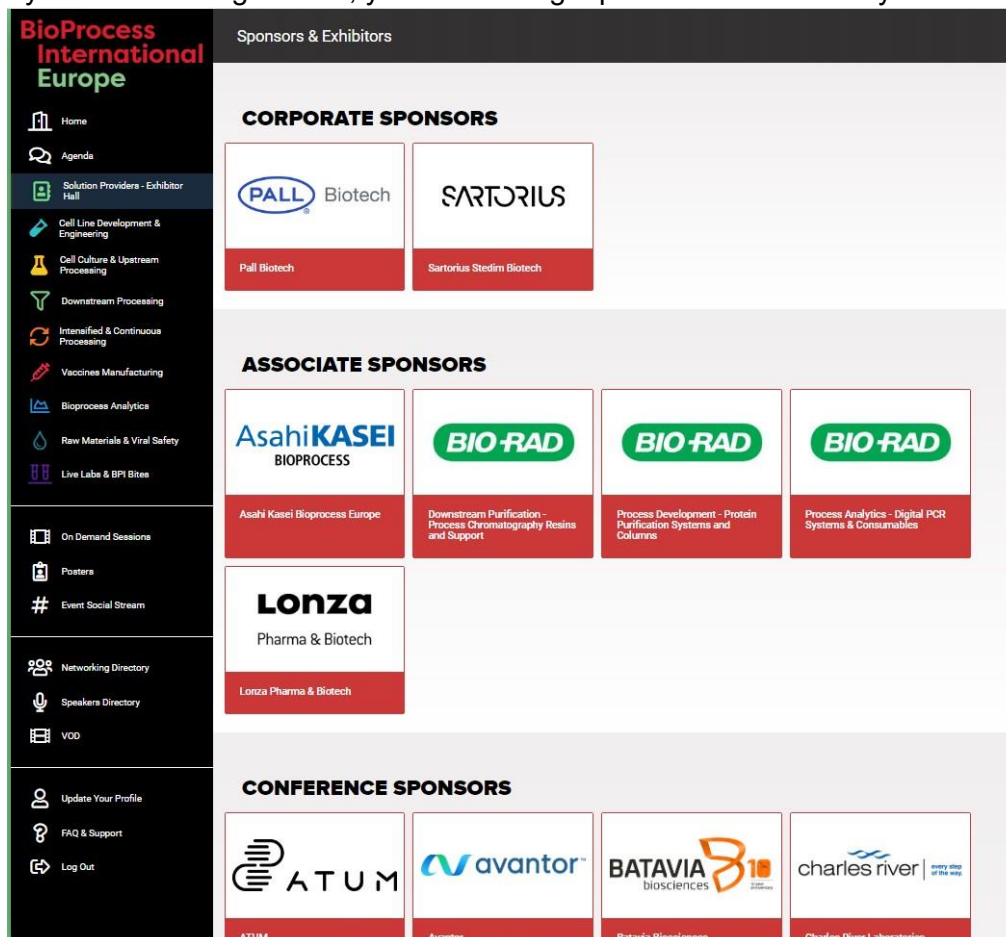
BioProcess International Europe

Home
Agenda
Solution Providers - Exhibitor Hall
Cell Line Development & Engineering
Cell Culture & Upstream Processing
Downstream Processing
Intensified & Continuous Processing
Vaccines Manufacturing
Bioprocess Analytics
Raw Materials & Viral Safety
Live Labs & BPI Bites

On Demand Sessions
Posters
Event Social Stream

Networking Directory
Speakers Directory
VOD

Update Your Profile
FAQ & Support
Log Out

Sponsors & Exhibitors

CORPORATE SPONSORS

PALL Biotech
Pall Biotech

SARTORIUS
Sartorius Stedim Biotech

ASSOCIATE SPONSORS

AsahiKASEI BIOPROCESS
Asahi Kasei Bioprocess Europe

BIO-RAD
Downstream Purification - Process Chromatography Resins and Support

BIO-RAD
Process Development - Protein Purification Systems and Columns

BIO-RAD
Process Analytics - Digital PCR Systems & Consumables

Lonza Pharma & Biotech
Lonza Pharma & Biotech

CONFERENCE SPONSORS

ATUM

avantor

BATAVIA biosciences 10

charles river | every step of the way.